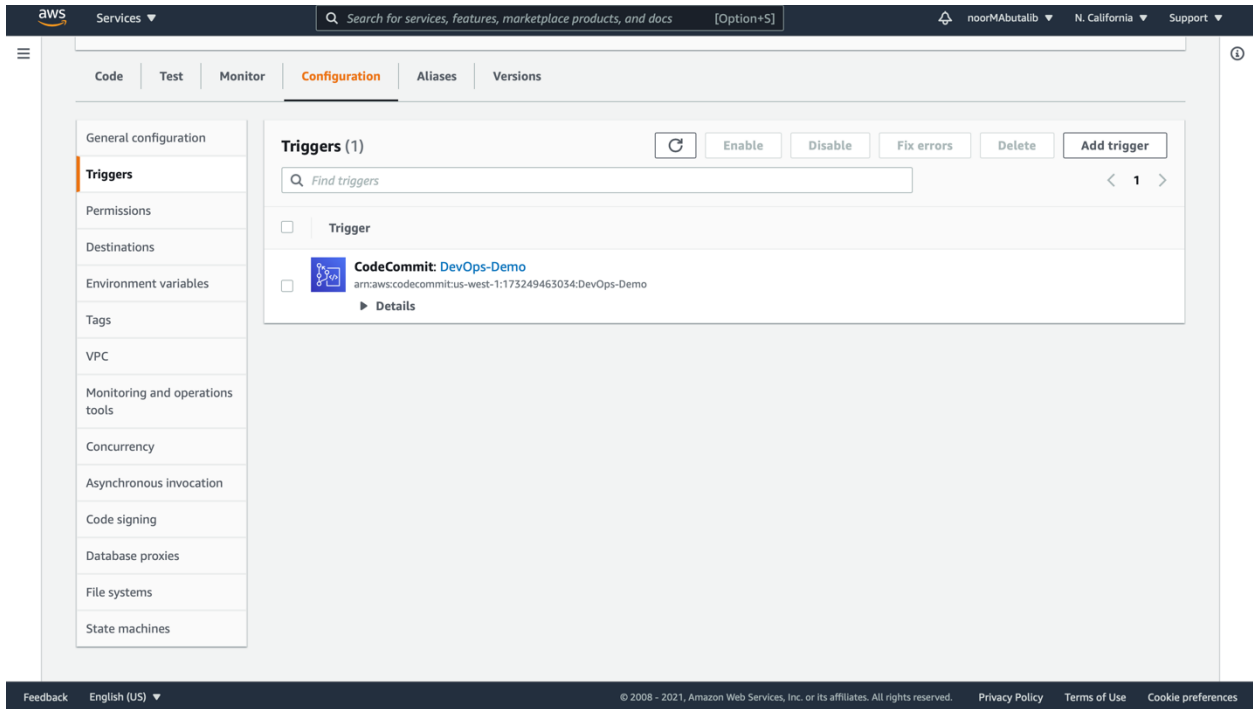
aws Services ▼ Search for services, features, marketplace products, and docs [Option+S] noorMAbutalib ▼ N. California ▼ Support ▼

Code Test Monitor Configuration Aliases Versions

General configuration
Triggers
Permissions
Destinations
Environment variables
Tags
VPC
Monitoring and operations tools
Concurrency
Asynchronous invocation
Code signing
Database proxies
File systems
State machines

Triggers (1)
Enable Disable Fix errors Delete Add trigger
Find triggers
1
Trigger
CodeCommit: DevOps-Demo
arn:aws:codecommit:us-west-1:173249463034:DevOps-Demo
▶ Details

Feedback English (US) ▼ © 2008 - 2021, Amazon Web Services, Inc. or its affiliates. All rights reserved. Privacy Policy Terms of Use Cookie preferences